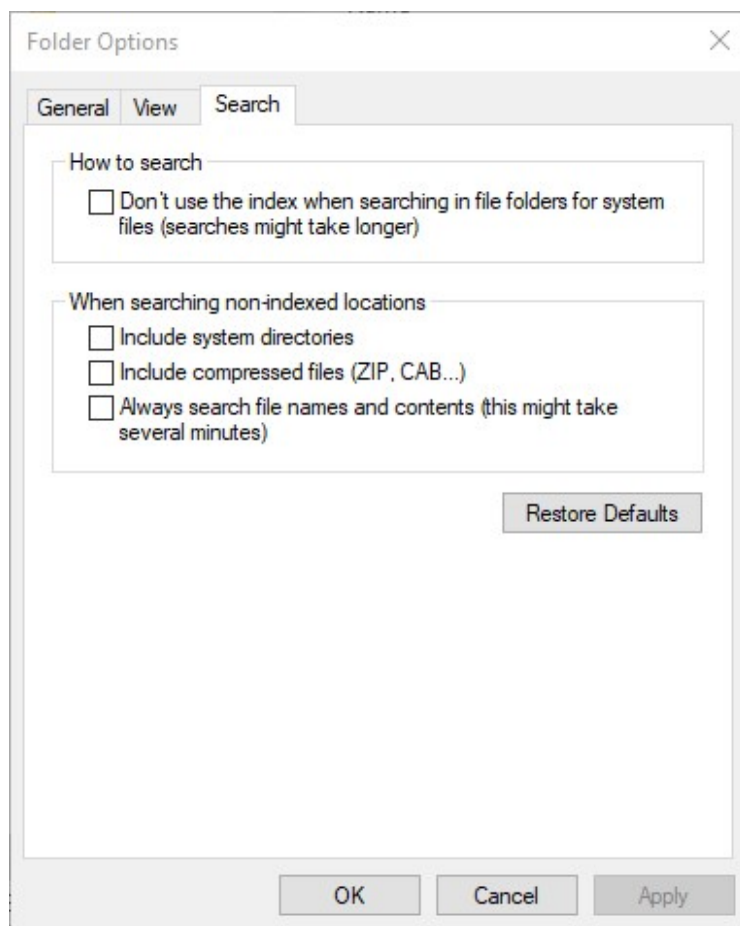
Folder Options

General View Search

How to search

Don't use the index when searching in file folders for system files (searches might take longer)

When searching non-indexed locations

Include system directories

Include compressed files (ZIP, CAB...)

Always search file names and contents (this might take several minutes)

Restore Defaults

OK Cancel Apply